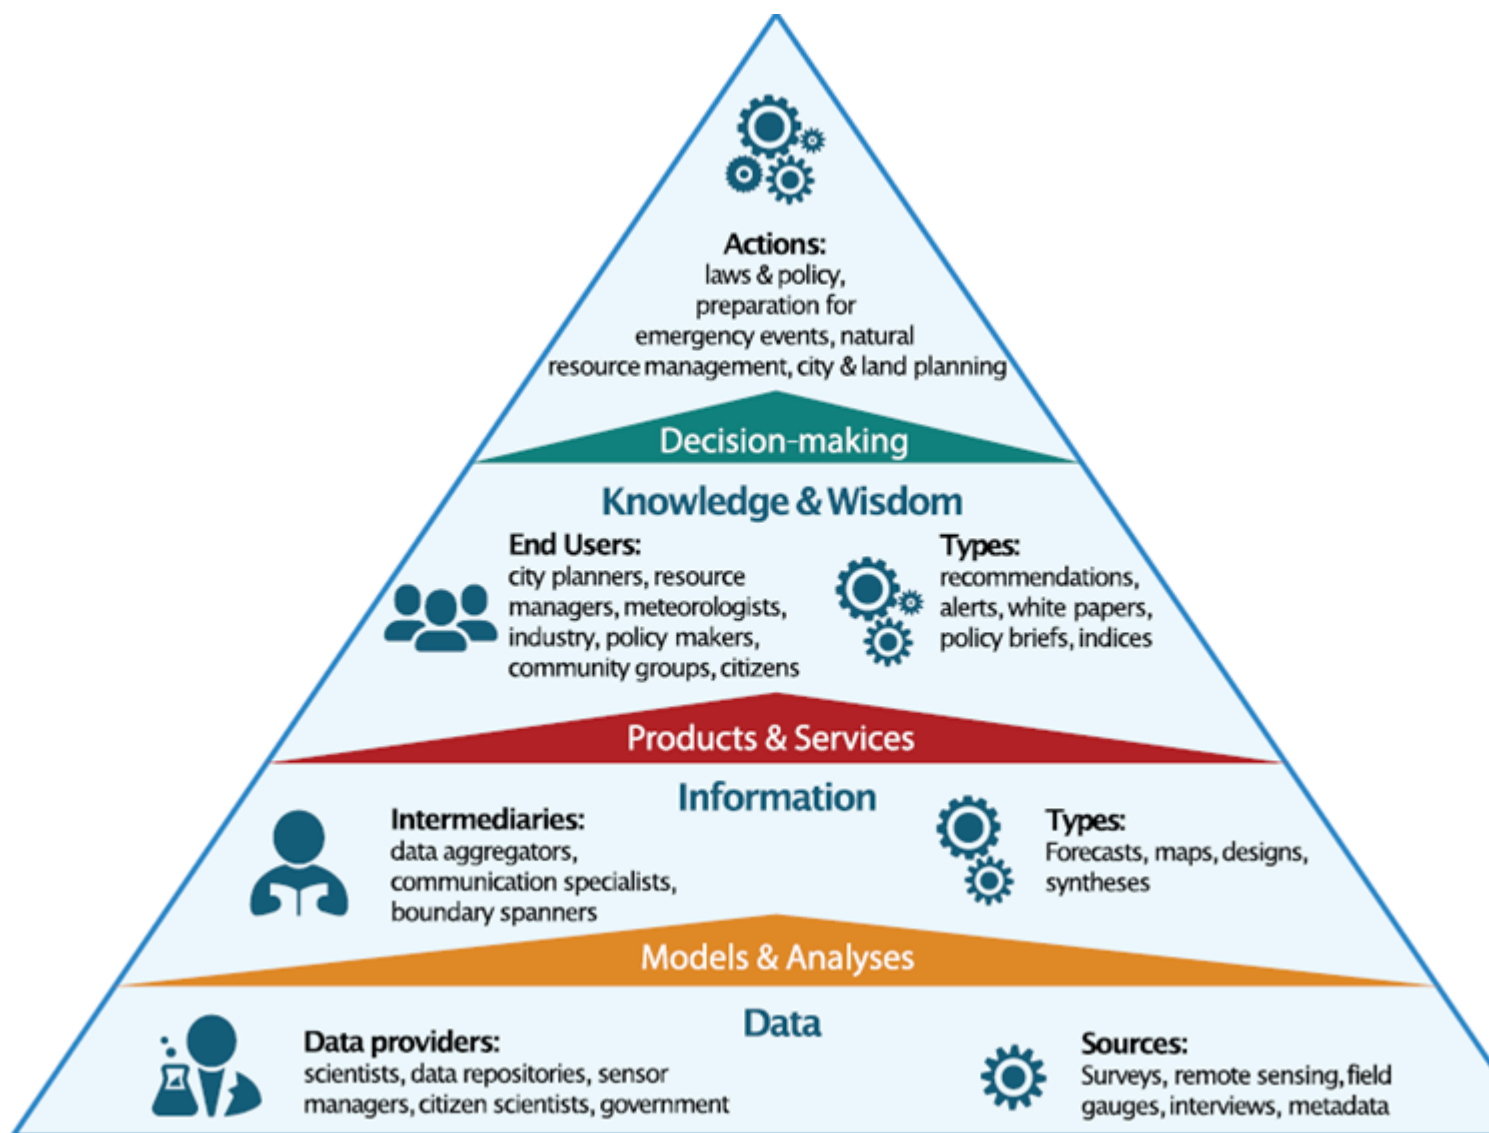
Actions:
laws & policy, preparation for emergency events, natural resource management, city & land planning

Decision-making

Knowledge & Wisdom

End Users:
city planners, resource managers, meteorologists, industry, policy makers, community groups, citizens

Types:
recommendations, alerts, white papers, policy briefs, indices

Products & Services

Information

Intermediaries:
data aggregators, communication specialists, boundary spanners

Types:
Forecasts, maps, designs, syntheses

Models & Analyses

Data

Data providers:
scientists, data repositories, sensor managers, citizen scientists, government

Sources:
Surveys, remote sensing, field gauges, interviews, metadata